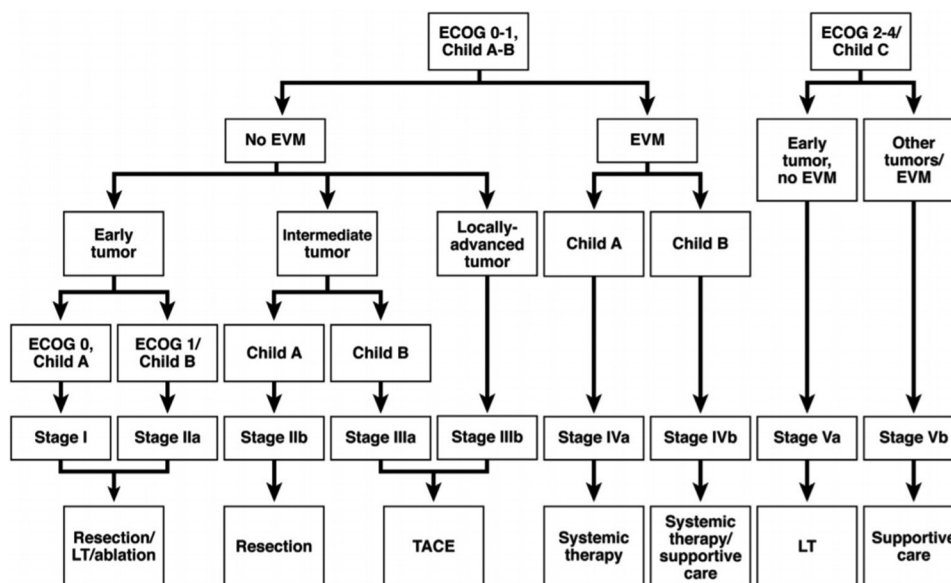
ECOG 0-1, Child A-B

ECOG 2-4/ Child C

No EVM

EVM

Early tumor, no EVM

Other tumors/ EVM

Early tumor

Intermediate tumor

Locally-advanced tumor

Child A

Child B

ECOG 0, Child A

ECOG 1/ Child B

Child A

Child B

Stage I

Stage IIa

Stage IIb

Stage IIIa

Stage IIIb

Stage IVa

Stage IVb

Stage Va

Stage Vb

Resection/ LT/ablation

Resection

TACE

Systemic therapy

Systemic therapy/ supportive care

LT

Supportive care